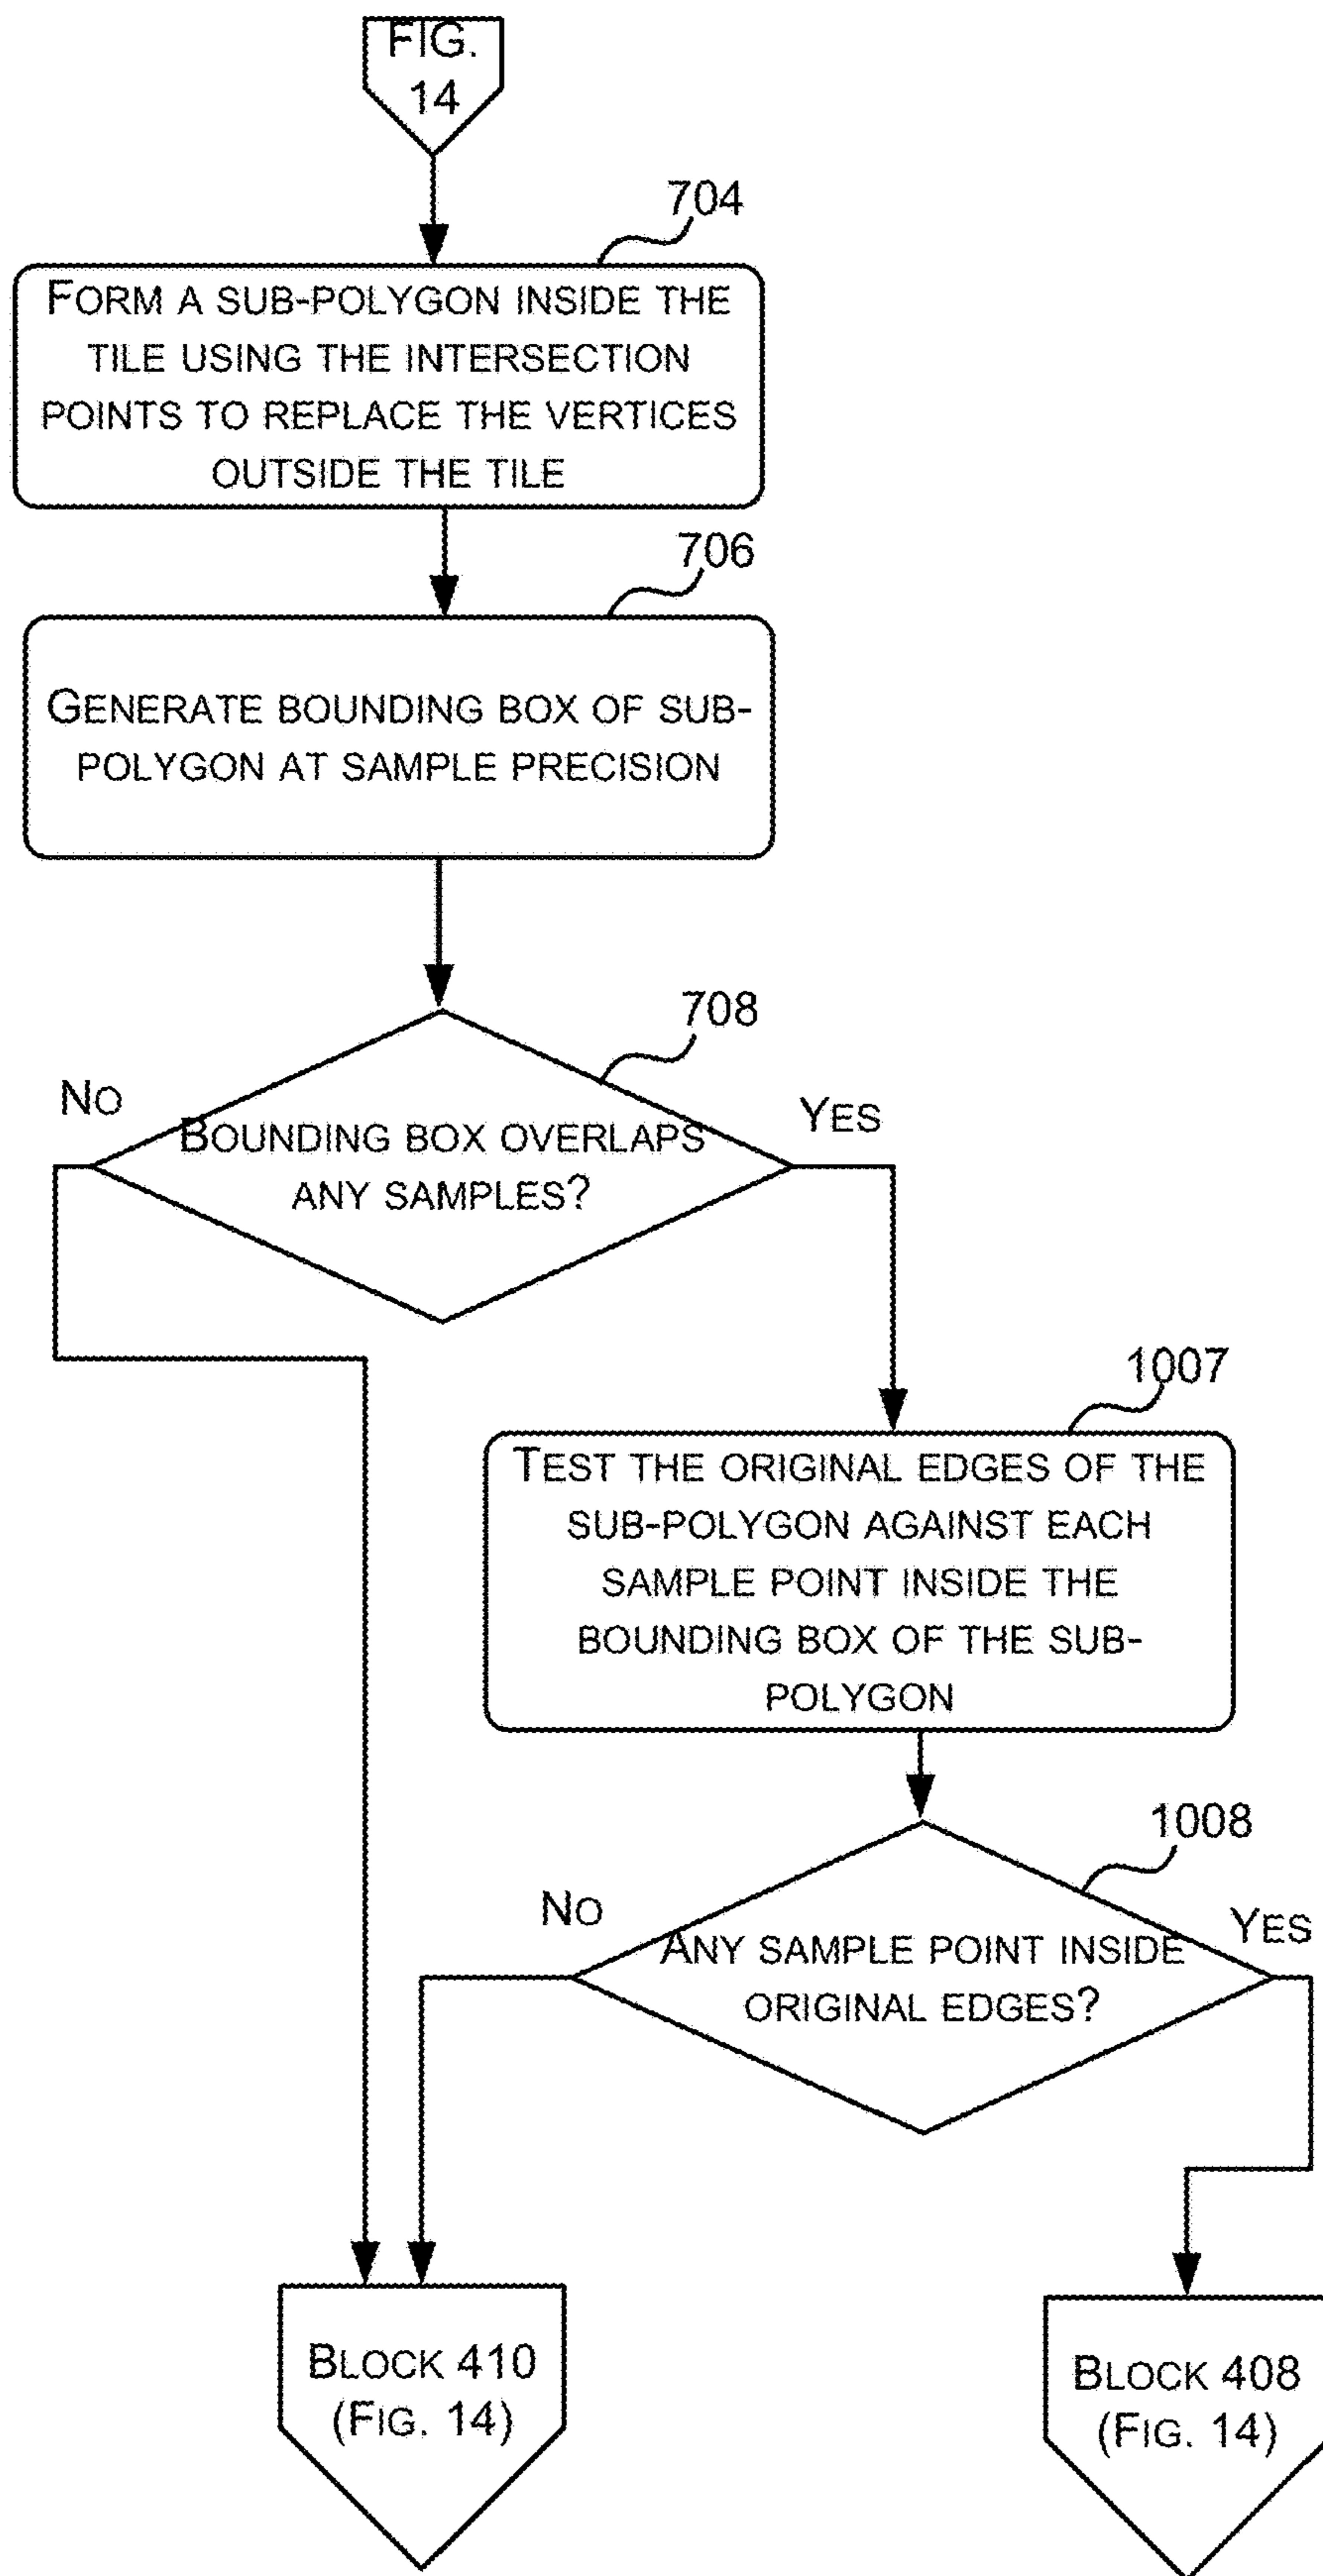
FIG. 14

704

FORM A SUB-POLYGON INSIDE THE TILE USING THE INTERSECTION POINTS TO REPLACE THE VERTICES OUTSIDE THE TILE

706

GENERATE BOUNDING BOX OF SUB-POLYGON AT SAMPLE PRECISION

708

NO

BOUNDING BOX OVERLAPS ANY SAMPLES?

YES

1007

TEST THE ORIGINAL EDGES OF THE SUB-POLYGON AGAINST EACH SAMPLE POINT INSIDE THE BOUNDING BOX OF THE SUB-POLYGON

1008

NO

ANY SAMPLE POINT INSIDE ORIGINAL EDGES?

YES

BLOCK 410 (FIG. 14)

BLOCK 408 (FIG. 14)